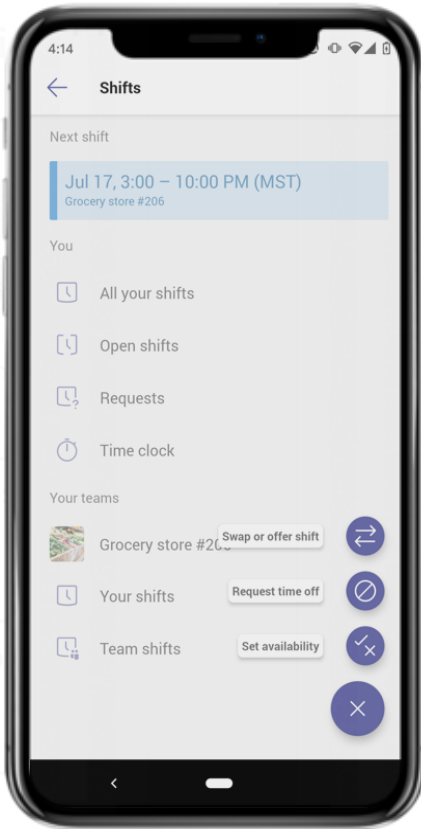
4:14

Shifts

Next shift

Jul 17, 3:00 – 10:00 PM (MST)
Grocery store #206

You

All your shifts

Open shifts

Requests

Time clock

Your teams

Grocery store #20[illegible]

Swap or offer shift

Your shifts

Request time off

Team shifts

Set availability